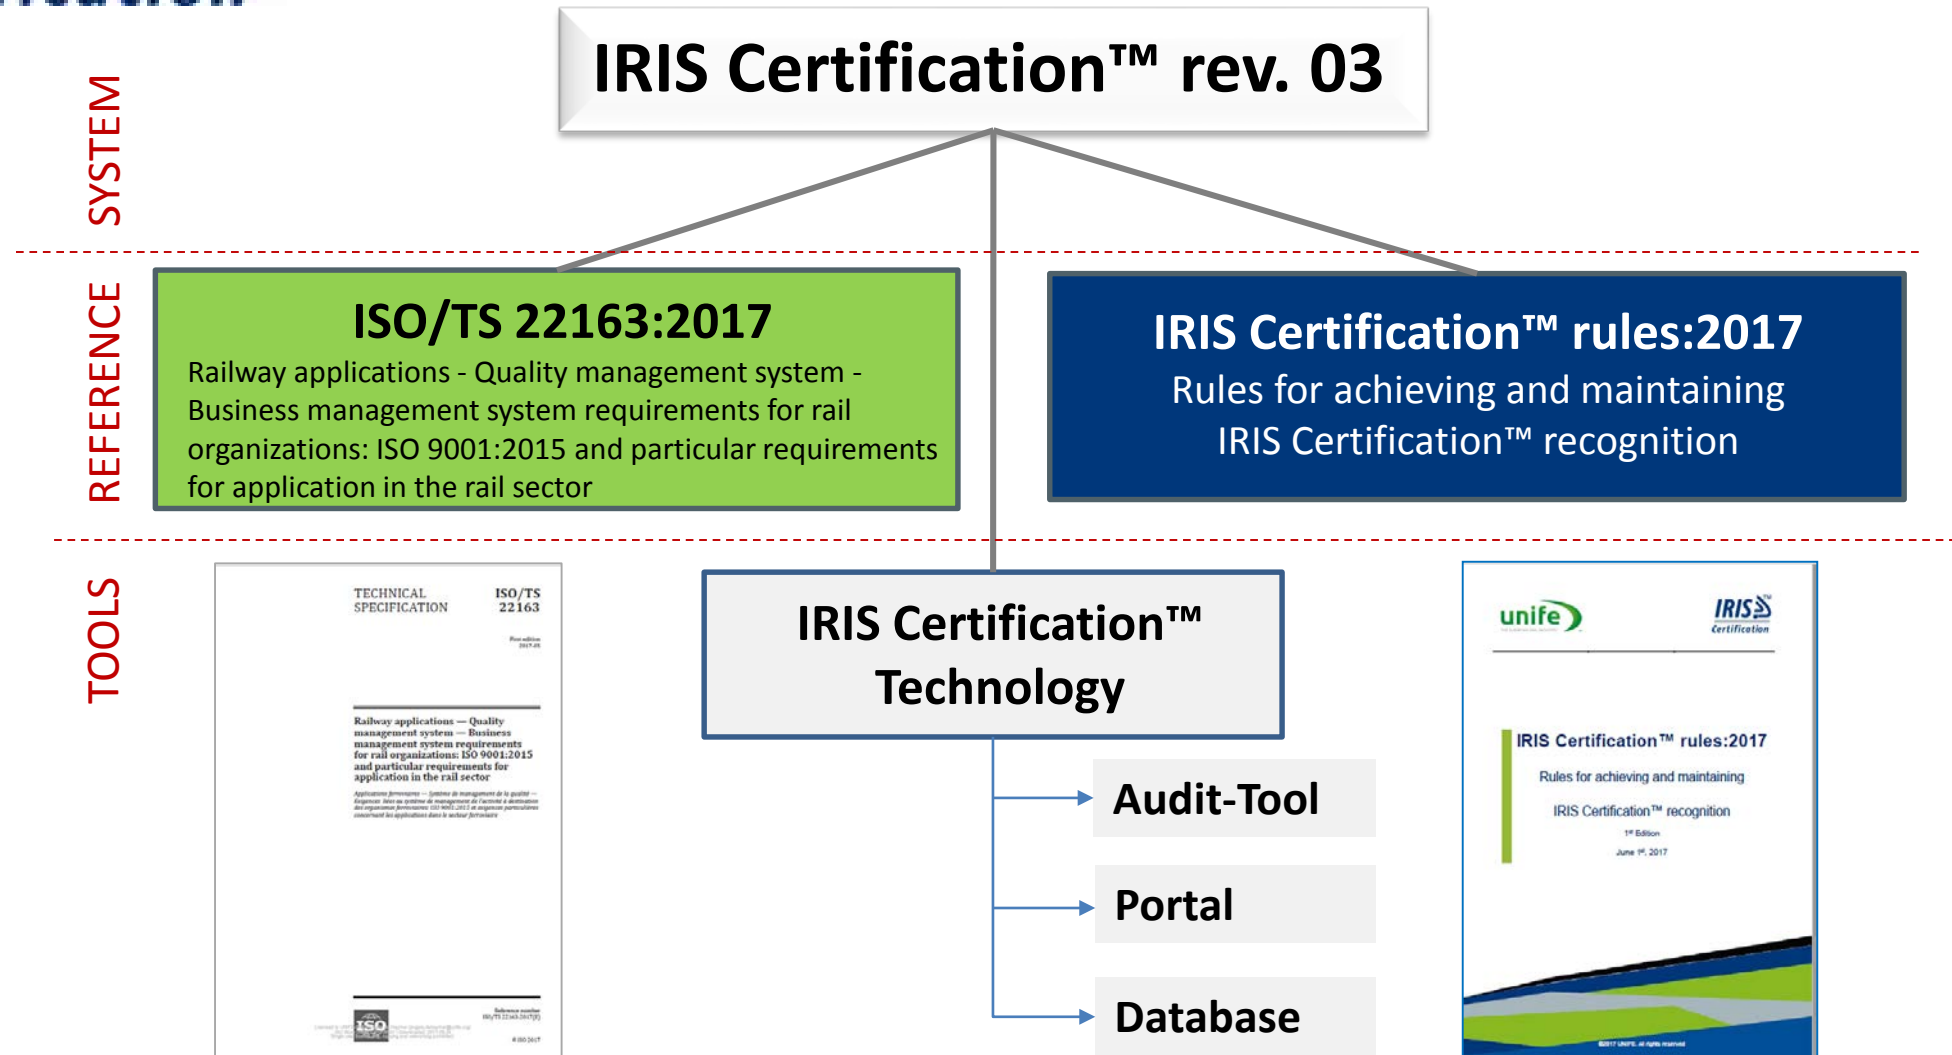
SYSTEM

IRIS Certification™ rev. 03

REFERENCE

ISO/TS 22163:2017
Railway applications - Quality management system - Business management system requirements for rail organizations: ISO 9001:2015 and particular requirements for application in the rail sector

IRIS Certification™ rules:2017
Rules for achieving and maintaining IRIS Certification™ recognition

TOOLS

TECHNICAL SPECIFICATION
ISO/TS 22163

Railway applications — Quality management system — Business management system requirements for rail organizations: ISO 9001:2015 and particular requirements for application in the rail sector

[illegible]

ISO

IRIS Certification™ Technology

Audit-Tool

Portal

Database

unife

IRIS Certification

IRIS Certification™ rules:2017
Rules for achieving and maintaining
IRIS Certification™ recognition
1st Edition
June 1st, 2017